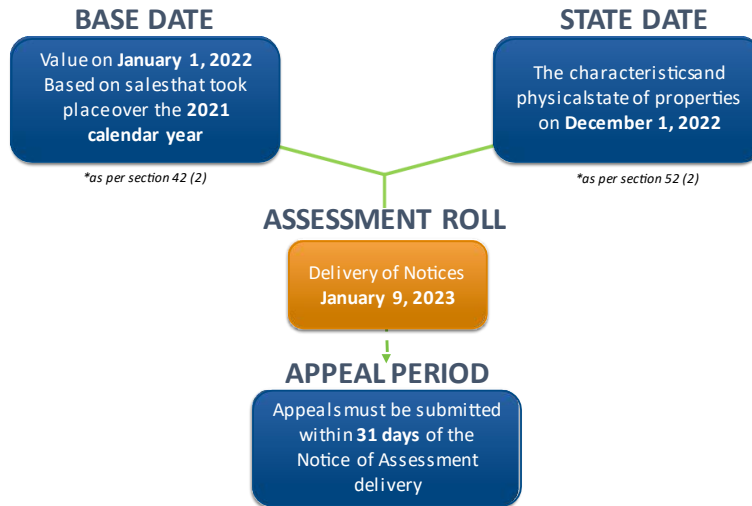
BASE DATE

Value on **January 1, 2022** Based on sales that took place over the **2021 calendar year**

*as per section 42 (2)

STATE DATE

The characteristics and physical state of properties on **December 1, 2022**

*as per section 52 (2)

ASSESSMENT ROLL

Delivery of Notices **January 9, 2023**

APPEAL PERIOD

Appeals must be submitted within **31 days** of the Notice of Assessment delivery